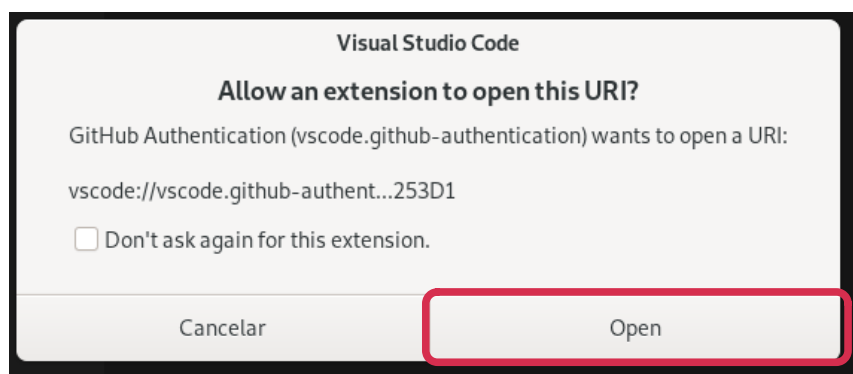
Visual Studio Code

Allow an extension to open this URI?

GitHub Authentication (vscode.github-authentication) wants to open a URI:

vscode://vscode.github-authent...253D1

Don't ask again for this extension.

Cancelar

Open